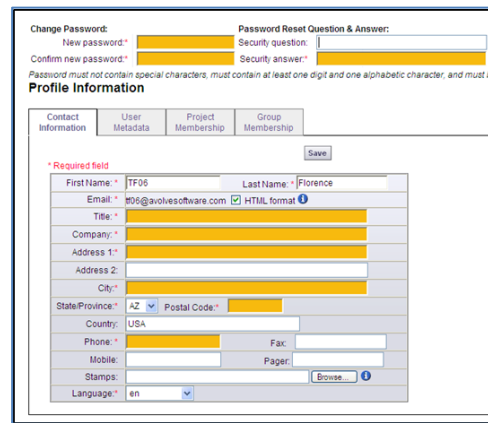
Change Password:
New password:*
Confirm new password:*

Password Reset Question & Answer:
Security question:
Security answer:*

Password must not contain special characters, must contain at least one digit and one alphabetic character, and must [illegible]

Profile Information

Contact Information | User Metadata | Project Membership | Group Membership

Save

* Required field

First Name: * TF06
Last Name: * Florence
Email: * tf06@avolvesoftware.com HTML format
Title: *
Company: *
Address 1:*
Address 2:
City:*
State/Province:* AZ
Postal Code:*
Country: USA
Phone: *
Fax:
Mobile:
Pager:
Stamps:
Browse...
Language:* en